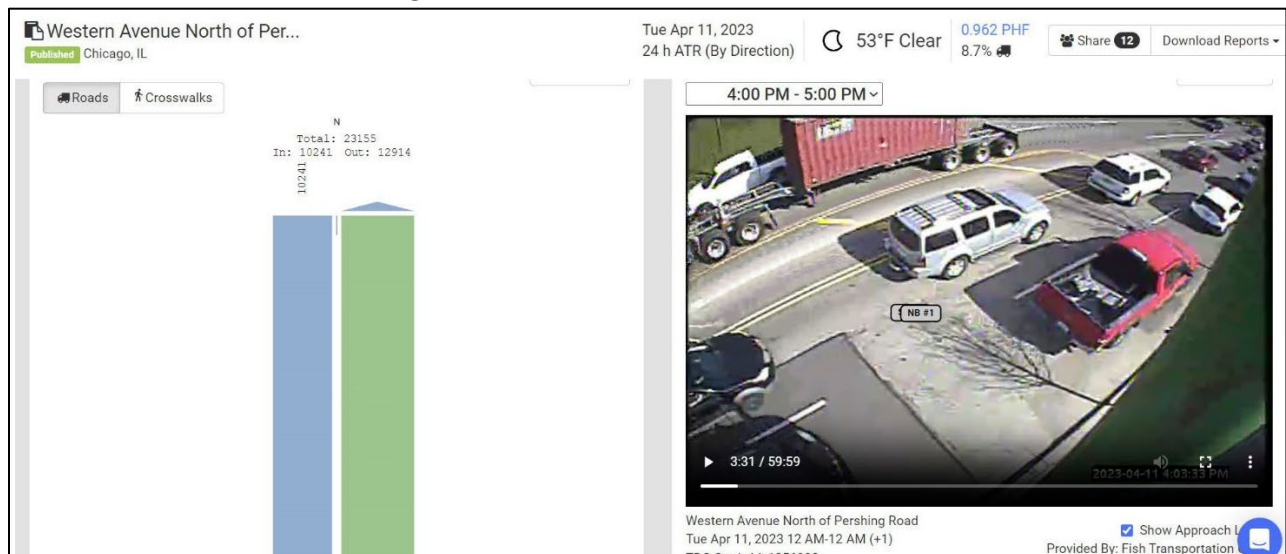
Western Avenue North of Per...
Published Chicago, IL

Tue Apr 11, 2023
24 h ATR (By Direction)

53°F Clear

0.962 PHF
8.7%

Share 12

Download Reports

Roads Crosswalks

N
Total: 23155
In: 10241 Out: 12914

10241

4:00 PM - 5:00 PM

NB #1

3:31 / 59:59

2023-04-11 4:03:33 PM

Western Avenue North of Pershing Road
Tue Apr 11, 2023 12 AM-12 AM (+1)

Show Approach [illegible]
Provided By: Fish Transportation